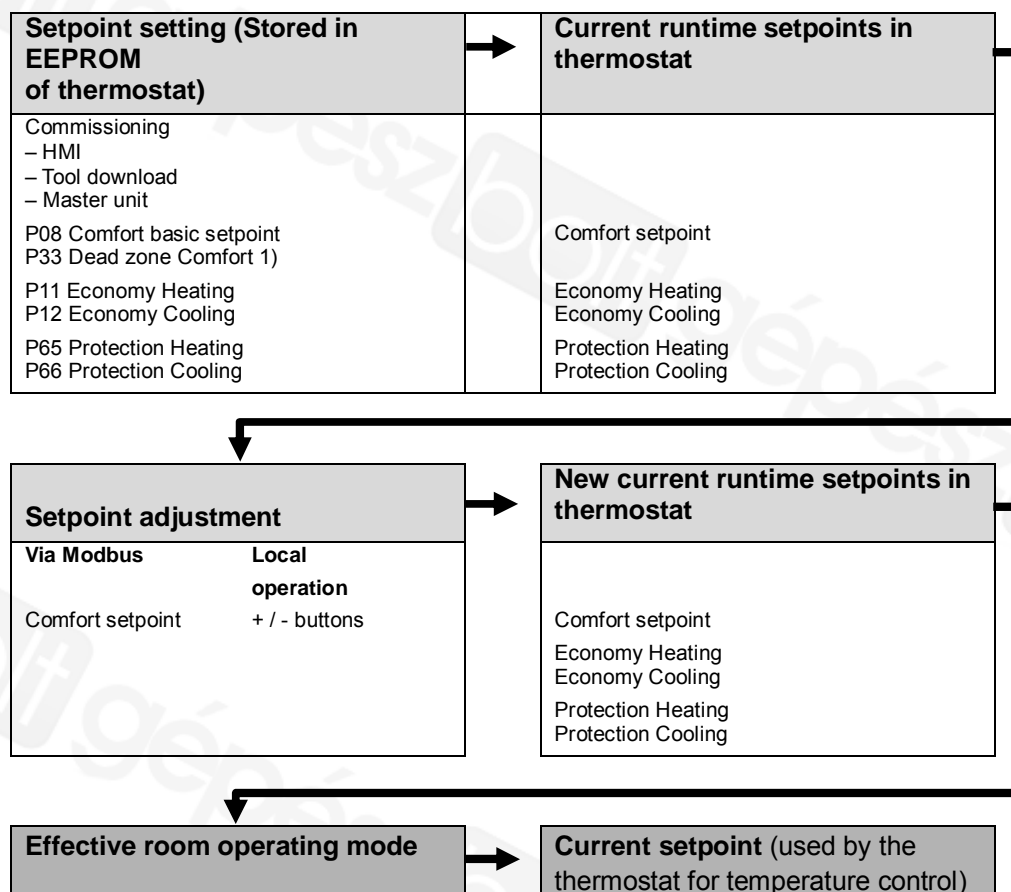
Setpoint setting (Stored in EEPROM of thermostat)

Current runtime setpoints in thermostat

Commissioning
– HMI
– Tool download
– Master unit

P08 Comfort basic setpoint
P33 Dead zone Comfort 1)

Comfort setpoint

P11 Economy Heating
P12 Economy Cooling

Economy Heating
Economy Cooling

P65 Protection Heating
P66 Protection Cooling

Protection Heating
Protection Cooling

Setpoint adjustment

| Via Modbus | Local operation |
|---|---|
| Comfort setpoint | + / - buttons |

New current runtime setpoints in thermostat

Comfort setpoint

Economy Heating
Economy Cooling

Protection Heating
Protection Cooling

Effective room operating mode

Current setpoint (used by the thermostat for temperature control)